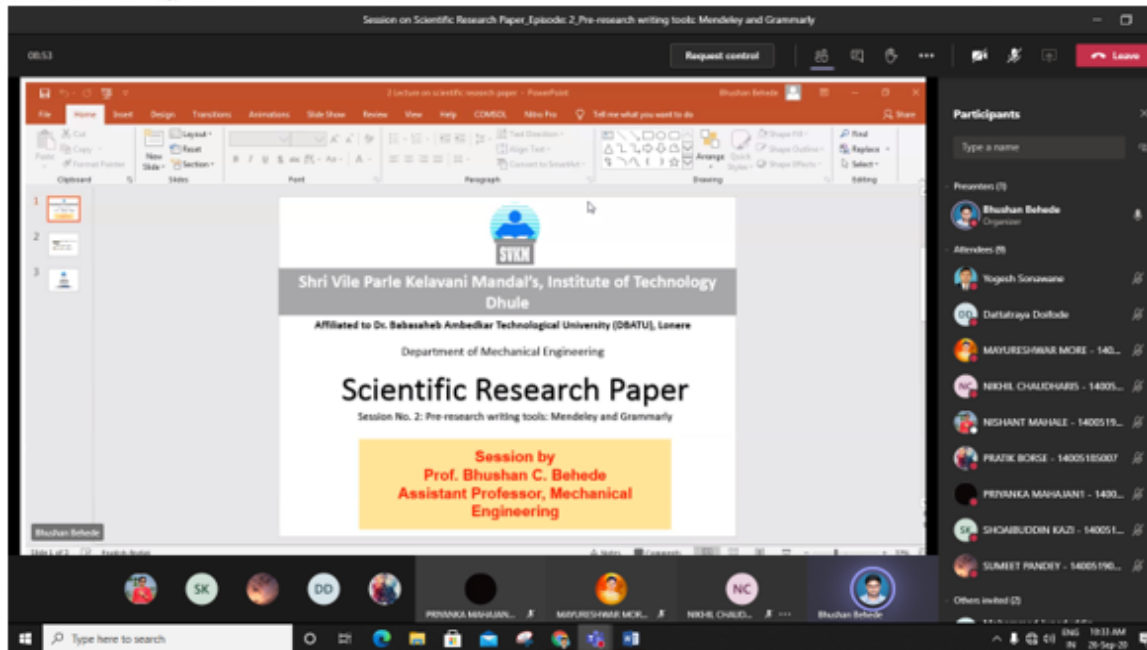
Session on Scientific Research Paper_Episode: 2_Pre-research writing tools: Mendeley and Grammarly

08:53

Request control

Leave

2 Lecture on scientific research paper - PowerPoint

Bhushan Behede

File Home Insert Design Transitions Animations Slide Show Review View Help COMSOL Nitro Pro Tell me what you want to do

Share

Cut Copy Format Painter Paste

Clipboard

New Slide

Layout Reset Section

Slides

Font

Paragraph

Text Direction Align Text Convert to SmartArt

Arrange Quick Styles

Shape Fill Shape Outline Shape Effects

Drawing

Find Replace Select

Editing

SVKM

Shri Vile Parle Kelavani Mandal's, Institute of Technology Dhule

Affiliated to Dr. Babasaheb Ambedkar Technological University (DBATU), Lonere

Department of Mechanical Engineering

Scientific Research Paper

Session No. 2: Pre-research writing tools: Mendeley and Grammarly

Session by
Prof. Bhushan C. Behede
Assistant Professor, Mechanical Engineering

Bhushan Behede

Slide 1 of 3 English (India) Notes Comments

Participants

Type a name

Presenters (1)

Bhushan Behede
Organizer

Attendees (9)

Yogesh Sonawane

Dattatraya Dolfode

MAYURESHWAR MORE - 140...

NIKHIL CHAUDHARIS - 14005...

NISHANT MAHALE - 1400519...

PRATIK BORSE - 14005185007

PRIYANKA MAHAJAN1 - 1400...

SHOAIBUDDIN KAZI - 140051...

SUMEET PANDEY - 14005190...

Others invited (2)

SK DD

PRIYANKA MAHAJAN...

MAYURESHWAR MOR...

NC

NIKHIL CHAUD...

Bhushan Behede

Type here to search

ENG IN 10:33 AM 26-Sep-20